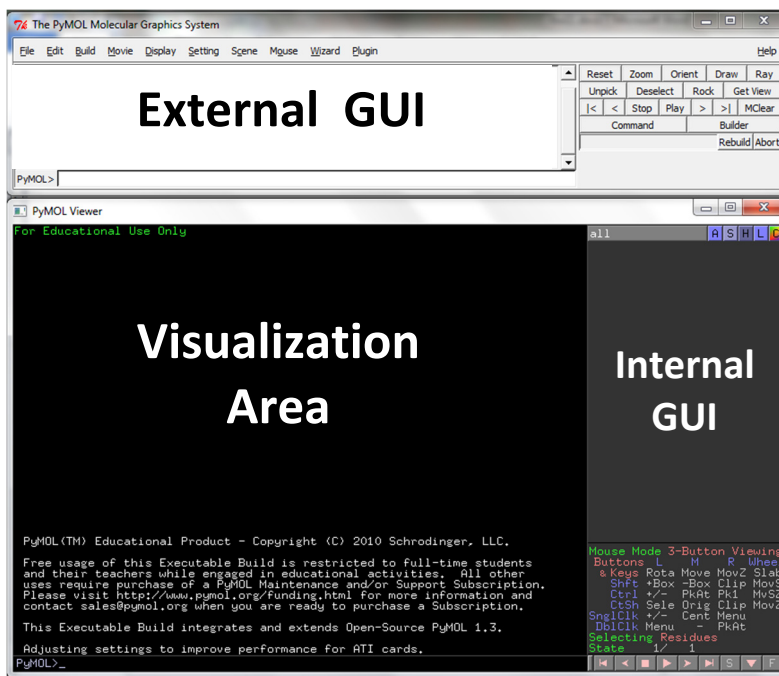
The PyMOL Molecular Graphics System

File Edit Build Movie Display Setting Scene Mouse Wizard Plugin Help

External GUI

| Reset | Zoom | Orient | Draw | Ray |
|---|---|---|---|---|
| Unpick | Deselect | Rock | Get View | |
| \|< | < | Stop | Play | > | >\| | MClear |

Command Builder

Rebuild Abort

PyMOL>

PyMOL Viewer

For Educational Use Only

all A S H L C

Visualization Area

Internal GUI

PyMOL(TM) Educational Product - Copyright (C) 2010 Schrodinger, LLC.

Free usage of this Executable Build is restricted to full-time students and their teachers while engaged in educational activities. All other uses require purchase of a PyMOL Maintenance and/or Support Subscription. Please visit http://www.pymol.org/funding.html for more information and contact sales@pymol.org when you are ready to purchase a Subscription.

This Executable Build integrates and extends Open-Source PyMOL 1.3.

Adjusting settings to improve performance for ATI cards.

PyMOL>_

Mouse Mode 3-Button Viewing
Buttons L M R Wheel
& Keys Rota Move MovZ Slab
Shft +Box -Box Clip MovS
Ctrl +/- PkAt Pk1 MvSZ
CtSh Sele Orig Clip MovZ
SnglClk +/- Cent Menu
DblClk Menu - PkAt
Selecting Residues
State 1/ 1

S F